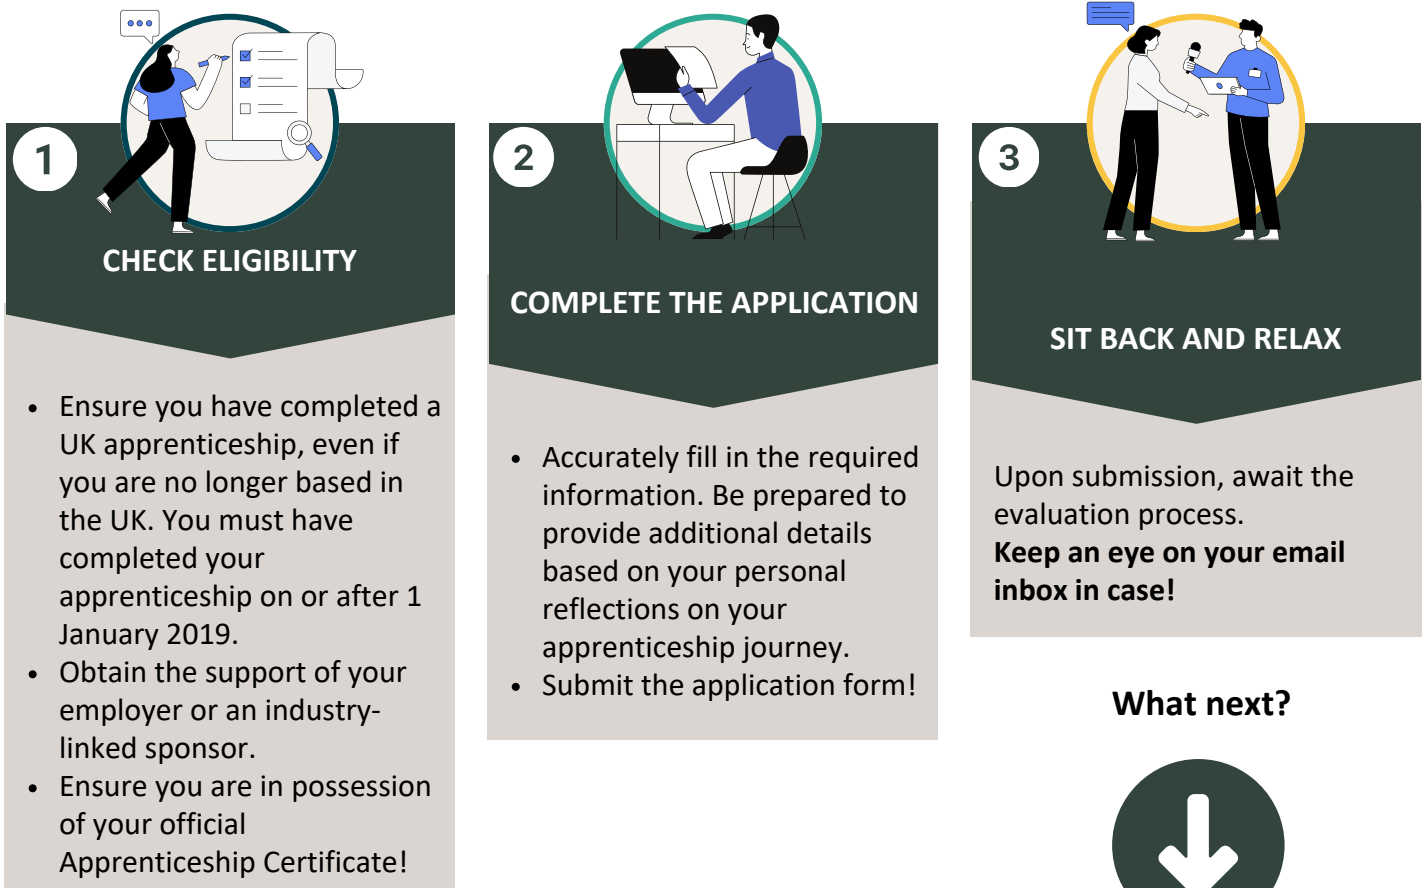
1

CHECK ELIGIBILITY

- Ensure you have completed a UK apprenticeship, even if you are no longer based in the UK. You must have completed your apprenticeship on or after 1 January 2019.
- Obtain the support of your employer or an industry-linked sponsor.
- Ensure you are in possession of your official Apprenticeship Certificate!

2

COMPLETE THE APPLICATION

- Accurately fill in the required information. Be prepared to provide additional details based on your personal reflections on your apprenticeship journey.
- Submit the application form!

3

SIT BACK AND RELAX

Upon submission, await the evaluation process.
**Keep an eye on your email inbox in case!**

What next?